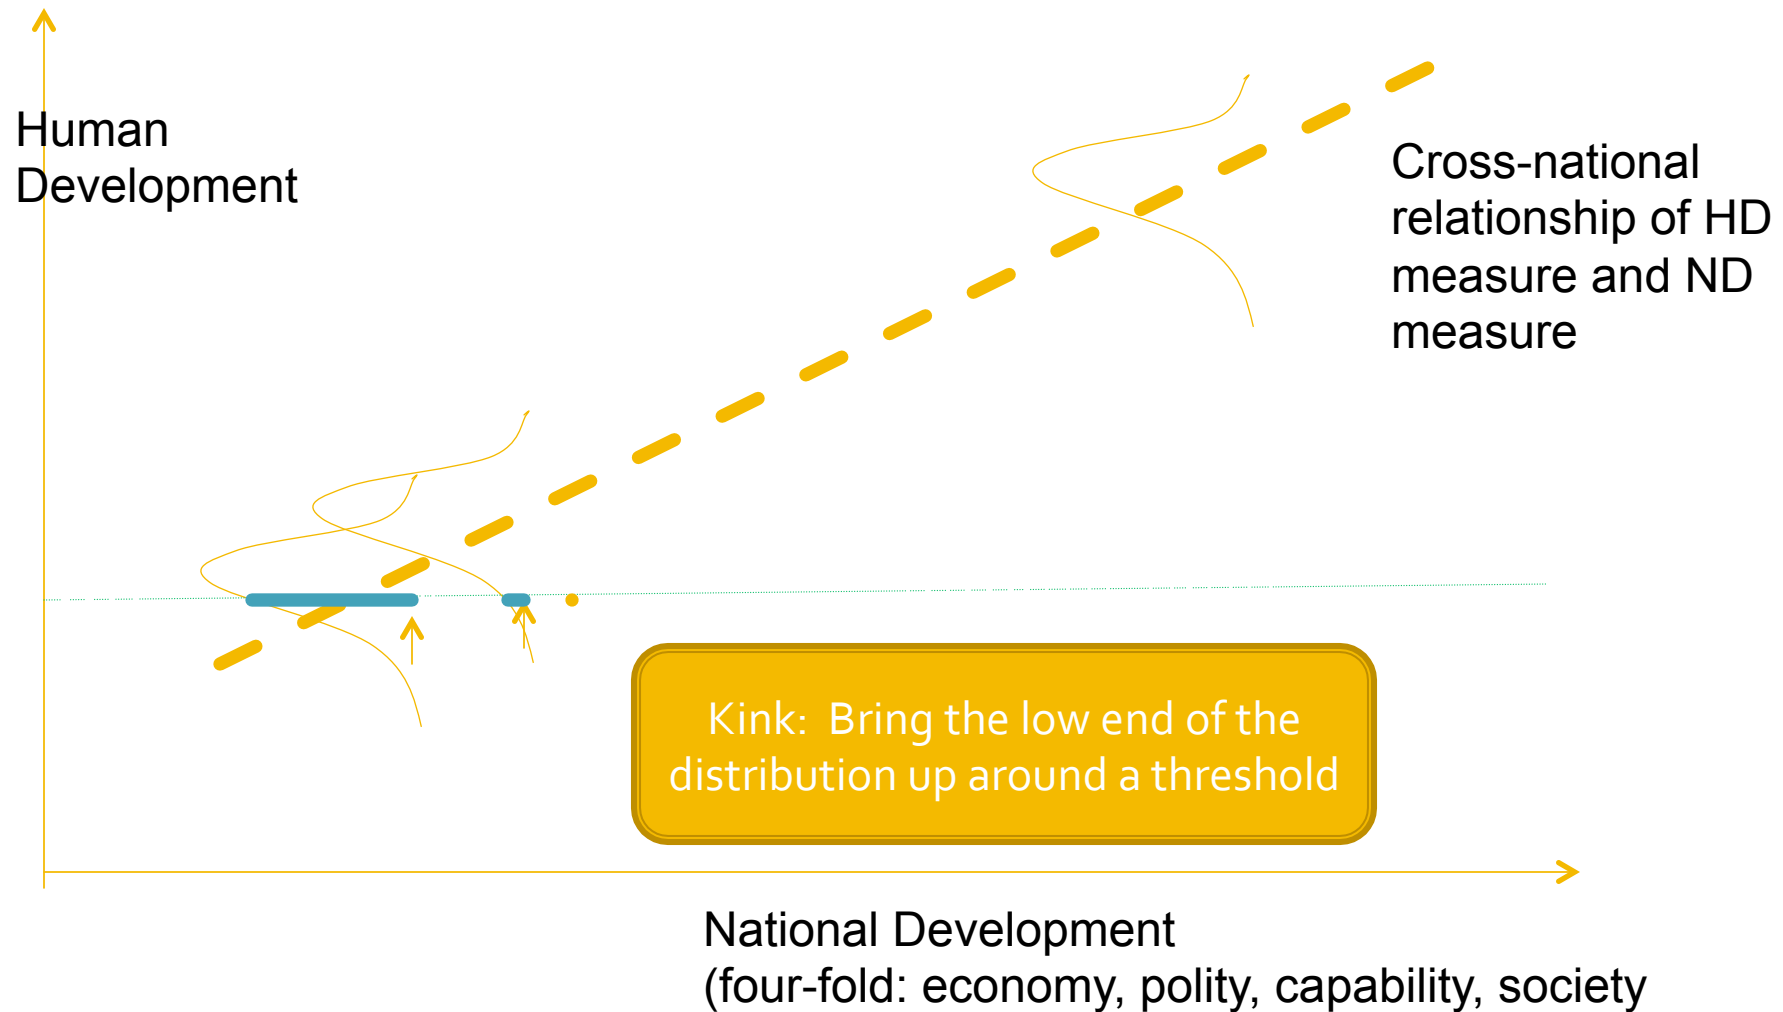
Human Development

Cross-national relationship of HD measure and ND measure

Kink: Bring the low end of the distribution up around a threshold

National Development
(four-fold: economy, polity, capability, society